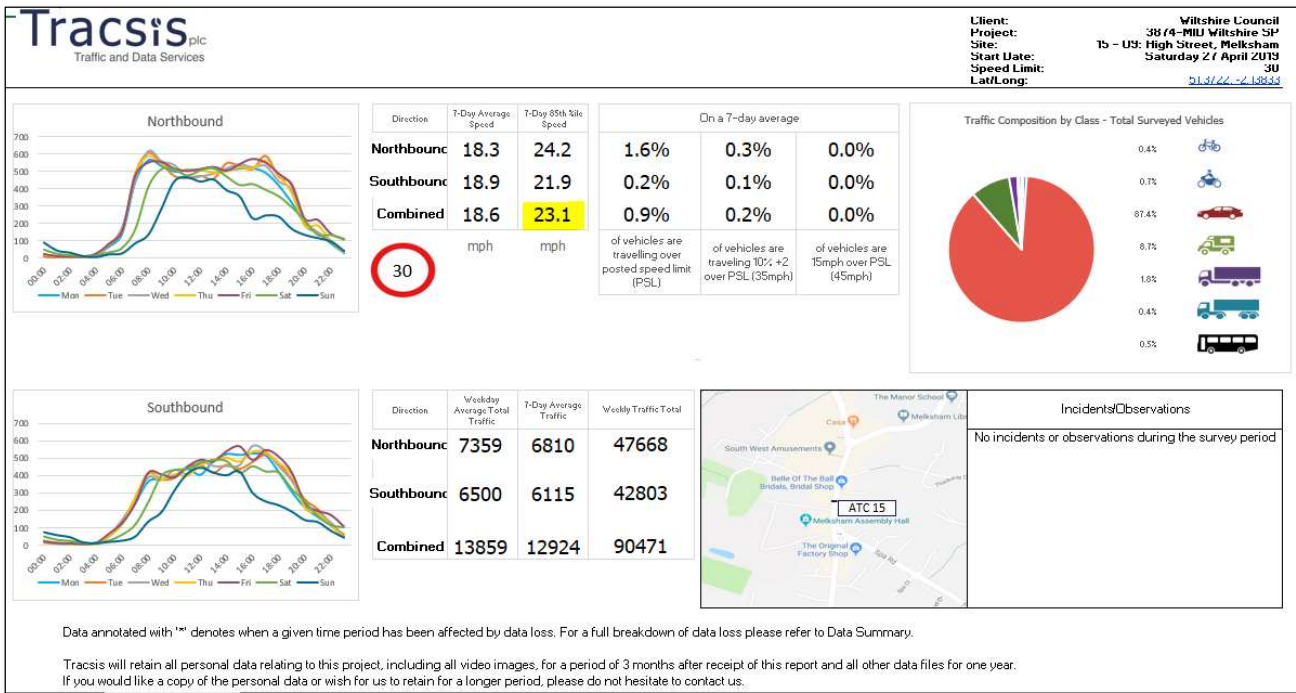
Tracsis plc
Traffic and Data Services

| Client: | Wiltshire Council |
|---|---|
| Project: | 3874-MID Wiltshire SP |
| Site: | 15 - 09: High Street, Melksham |
| Start Date: | Saturday 27 April 2019 |
| Speed Limit: | 30 |
| Lat/Long: | 51.3722, -2.13833 |

Northbound

700, 600, 500, 400, 300, 200, 100, 0

00:00, 02:00, 04:00, 06:00, 08:00, 10:00, 12:00, 14:00, 16:00, 18:00, 20:00, 22:00

Mon, Tue, Wed, Thu, Fri, Sat, Sun

| Direction | 7-Day Average Speed | 7-Day 85th %ile Speed |
|---|---|---|
| Northbound | 18.3 | 24.2 |
| Southbound | 18.9 | 21.9 |
| Combined | 18.6 | 23.1 |
| | mph | mph |

30

| On a 7-day average | | |
|---|---|---|
| 1.6% | 0.3% | 0.0% |
| 0.2% | 0.1% | 0.0% |
| 0.9% | 0.2% | 0.0% |
| of vehicles are travelling over posted speed limit (PSL) | of vehicles are traveling 10% +2 over PSL (35mph) | of vehicles are 15mph over PSL (45mph) |

Traffic Composition by Class - Total Surveyed Vehicles

0.4%
0.7%
87.4%
8.7%
1.8%
0.4%
0.5%

Southbound

700, 600, 500, 400, 300, 200, 100, 0

00:00, 02:00, 04:00, 06:00, 08:00, 10:00, 12:00, 14:00, 16:00, 18:00, 20:00, 22:00

Mon, Tue, Wed, Thu, Fri, Sat, Sun

| Direction | Weekday Average Total Traffic | 7-Day Average Traffic | Weekly Traffic Total |
|---|---|---|---|
| Northbound | 7359 | 6810 | 47668 |
| Southbound | 6500 | 6115 | 42803 |
| Combined | 13859 | 12924 | 90471 |

The Manor School
Melksham Lib
Costa
South West Amusements
Belle Of The Ball Bridals, Bridal Shop
ATC 15
Melksham Assembly Hall
The Original Factory Shop

Incidents/Observations

No incidents or observations during the survey period

Data annotated with '*' denotes when a given time period has been affected by data loss. For a full breakdown of data loss please refer to Data Summary.

Tracsis will retain all personal data relating to this project, including all video images, for a period of 3 months after receipt of this report and all other data files for one year.
If you would like a copy of the personal data or wish for us to retain for a longer period, please do not hesitate to contact us.